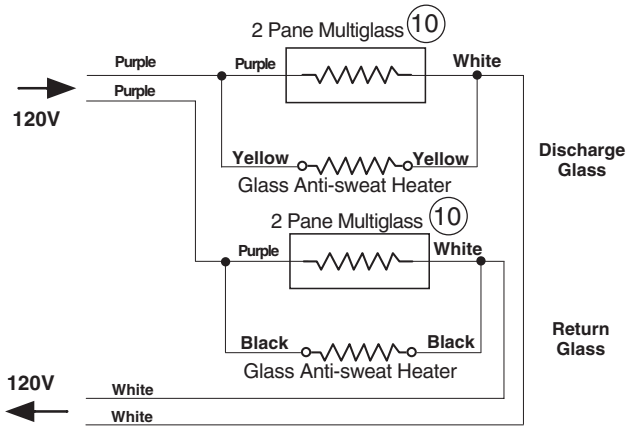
2 Pane Multiglass (10)

Purple
Purple
Purple
White

120V

Yellow
Yellow
Glass Anti-sweat Heater

Discharge Glass

2 Pane Multiglass (10)

Purple
White

Black
Black
Glass Anti-sweat Heater

Return Glass

120V
White
White